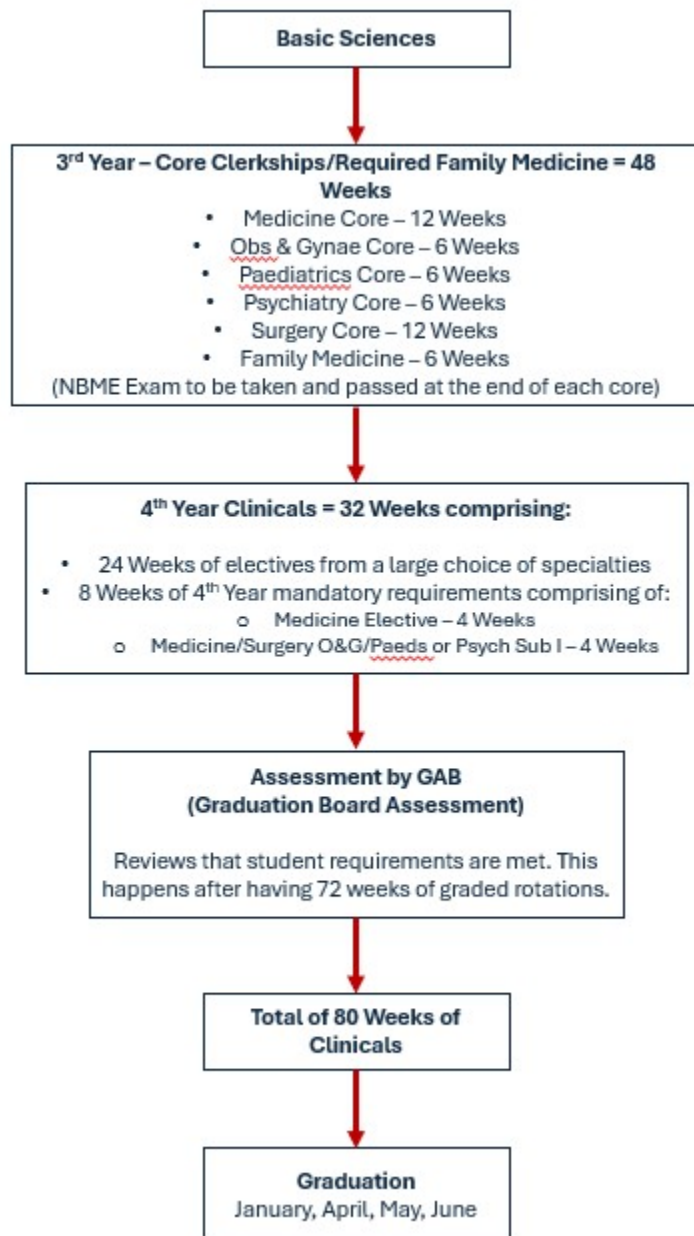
Basic Sciences

3$^{rd}$ Year – Core Clerkships/Required Family Medicine = 48 Weeks

- Medicine Core – 12 Weeks
- Obs & Gynae Core – 6 Weeks
- Paediatrics Core – 6 Weeks
- Psychiatry Core – 6 Weeks
- Surgery Core – 12 Weeks
- Family Medicine – 6 Weeks

(NBME Exam to be taken and passed at the end of each core)

4$^{th}$ Year Clinicals = 32 Weeks comprising:

- 24 Weeks of electives from a large choice of specialties
- 8 Weeks of 4$^{th}$ Year mandatory requirements comprising of:
  - o Medicine Elective – 4 Weeks
  - o Medicine/Surgery O&G/Paeds or Psych Sub I – 4 Weeks

Assessment by GAB
(Graduation Board Assessment)

Reviews that student requirements are met. This happens after having 72 weeks of graded rotations.

Total of 80 Weeks of Clinicals

Graduation
January, April, May, June